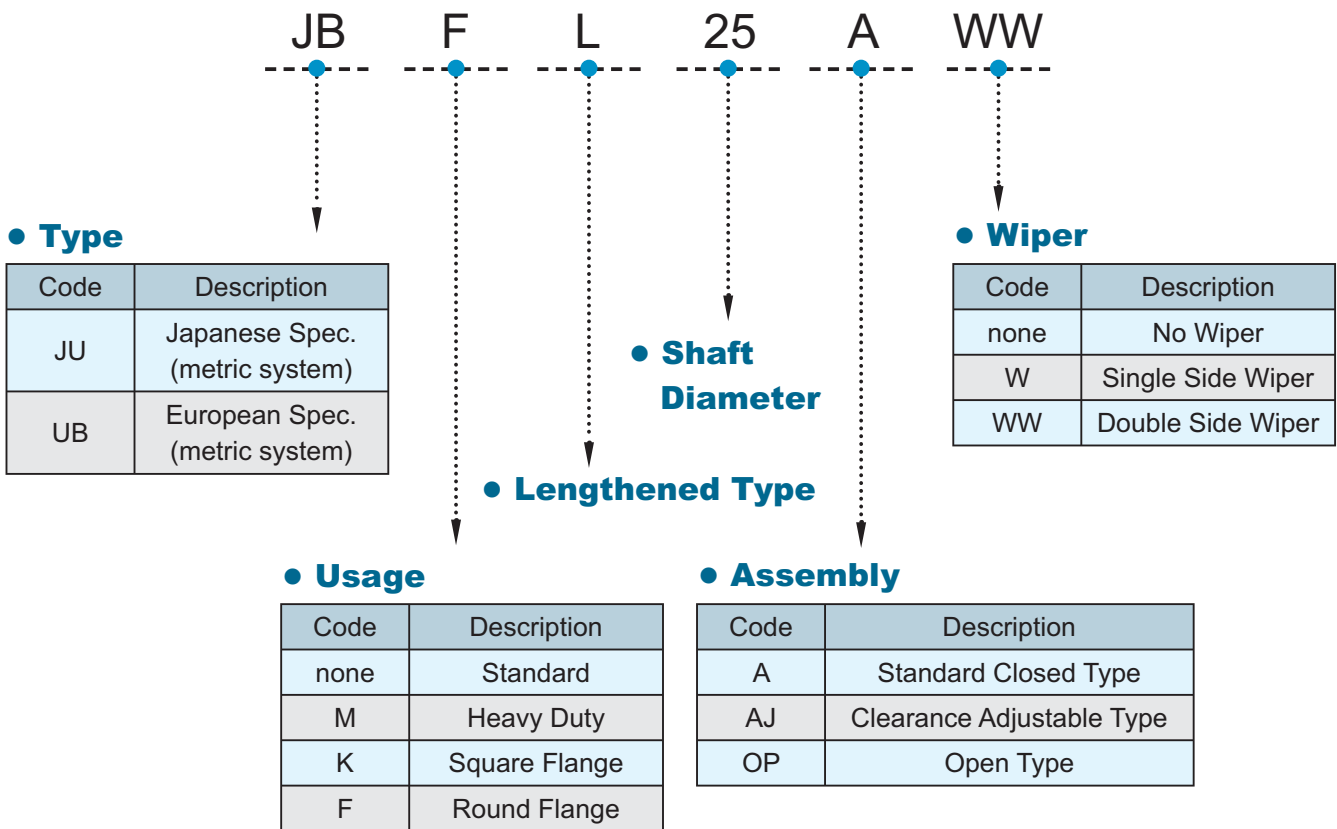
JB F L 25 A WW

• Type

| Code | Description |
|---|---|
| JU | Japanese Spec. (metric system) |
| UB | European Spec. (metric system) |

• Shaft Diameter

• Wiper

| Code | Description |
|---|---|
| none | No Wiper |
| W | Single Side Wiper |
| WW | Double Side Wiper |

• Lengthened Type

• Usage

| Code | Description |
|---|---|
| none | Standard |
| M | Heavy Duty |
| K | Square Flange |
| F | Round Flange |

• Assembly

| Code | Description |
|---|---|
| A | Standard Closed Type |
| AJ | Clearance Adjustable Type |
| OP | Open Type |